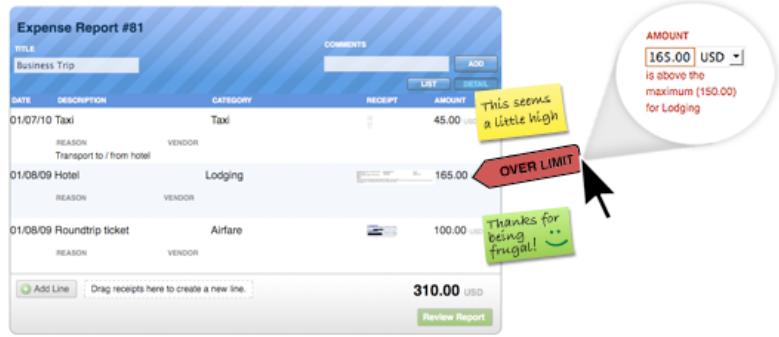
Expense Report #81

TITLE

Business Trip

COMMENTS

ADD

LIST DETAIL

| DATE | DESCRIPTION | CATEGORY | RECEIPT | AMOUNT |
|---|---|---|---|---|
| 01/07/10 | Taxi | Taxi | | 45.00 USD |
| | REASON VENDOR Transport to / from hotel | | | |
| 01/08/09 | Hotel | Lodging | | 165.00 |
| | REASON VENDOR | | | |
| 01/08/09 | Roundtrip ticket | Airfare | | 100.00 |
| | REASON VENDOR | | | |

Add Line

Drag receipts here to create a new line.

310.00 USD

Review Report

This seems a little high

OVER LIMIT

Thanks for being frugal!

AMOUNT

165.00 USD

is above the maximum (150.00) for Lodging